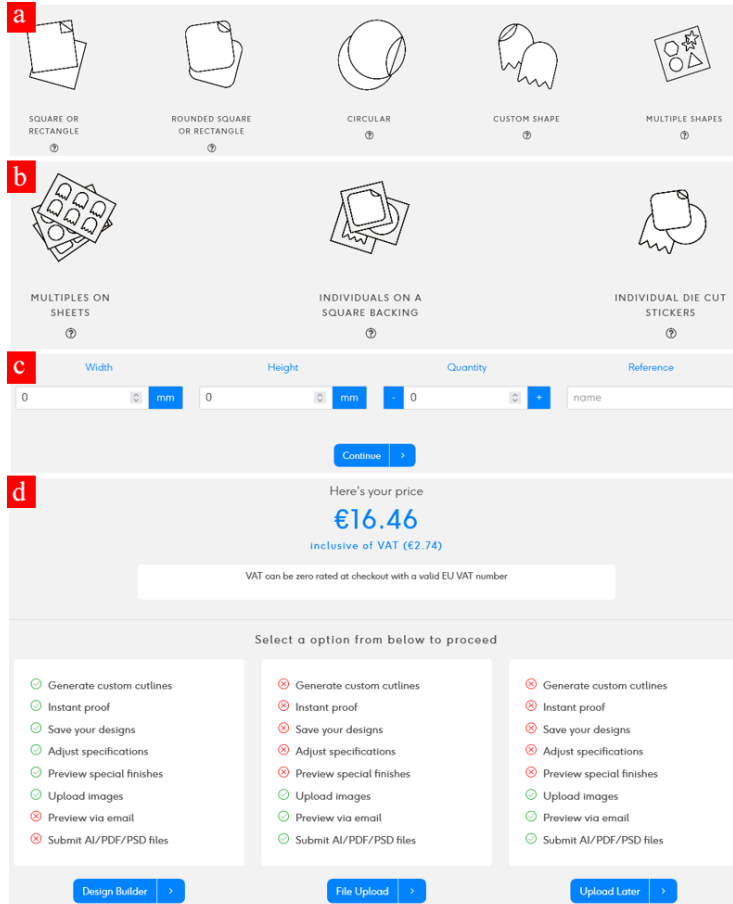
a

SQUARE OR RECTANGLE
?

ROUNDED SQUARE OR RECTANGLE
?

CIRCULAR
?

CUSTOM SHAPE
?

MULTIPLE SHAPES
?

b

MULTIPLES ON SHEETS
?

INDIVIDUALS ON A SQUARE BACKING
?

INDIVIDUAL DIE CUT STICKERS
?

c

Width
0 mm

Height
0 mm

Quantity
- 0 +

Reference
name

Continue >

d

Here's your price

€16.46

inclusive of VAT (€2.74)

VAT can be zero rated at checkout with a valid EU VAT number

Select a option from below to proceed

Generate custom cutlines
Instant proof
Save your designs
Adjust specifications
Preview special finishes
Upload images
Preview via email
Submit AI/PDF/PSD files

Design Builder >

Generate custom cutlines
Instant proof
Save your designs
Adjust specifications
Preview special finishes
Upload images
Preview via email
Submit AI/PDF/PSD files

File Upload >

Generate custom cutlines
Instant proof
Save your designs
Adjust specifications
Preview special finishes
Upload images
Preview via email
Submit AI/PDF/PSD files

Upload Later >